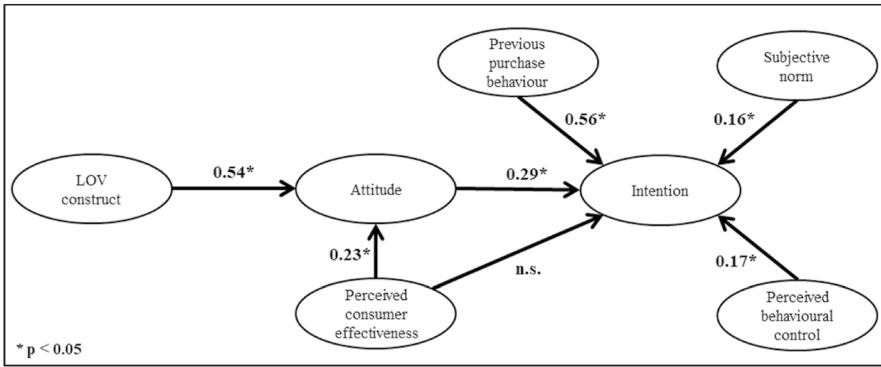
Previous purchase behaviour

Subjective norm

0.56*

0.16*

LOV construct

0.54*

Attitude

0.29*

Intention

0.23*

n.s.

0.17*

Perceived consumer effectiveness

Perceived behavioural control

* p < 0.05